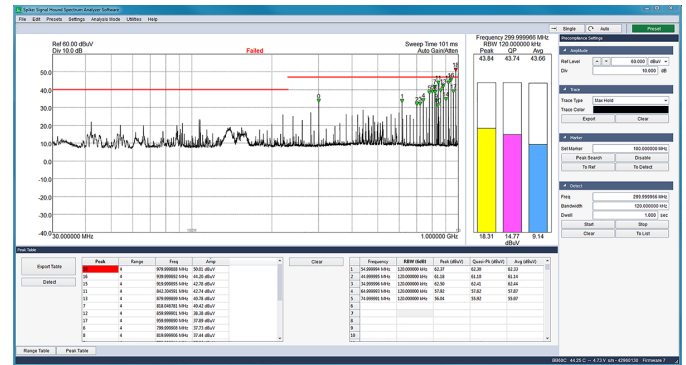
Spike: Signal Hound Spectrum Analyzer Software

File Edit Presets Settings Analysis Mode Utilities Help

Single Auto Preset

Ref 60.00 dBuV
Div 10.0 dB

Failed

Sweep Time 101 ms
Auto Gain/Atten

50.0
40.0
30.0
20.0
10.0
0.0
-10.0
-20.0
-30.0
-40.0

30.000000 MHz

1.000000 GHz

Frequency 299.999966 MHz
RBW 120.000000 kHz
Peak QP Avg
43.84 43.74 43.60

18.31 14.77 9.14
dBuV

Precompliance Settings

Amplitude
Ref Level 60.000 dBuV
Div 10.000 dB

Trace
Trace Type Max Hold
Trace Color
Export Clear

Marker
Set Marker 160.000000 MHz
Peak Search Disable
To Ref To Detect

Detect
Freq 299.999966 MHz
Bandwidth 120.000000 kHz
Dwell 1.000 sec
Start Stop
Clear To List

Peak Table

Export Table
Detect

| Peak | Range | Freq | Amp |
|---|---|---|---|
| 16 | 4 | 979.999993 MHz | 50.01 dBuV |
| 18 | 4 | 939.999992 MHz | 44.20 dBuV |
| 15 | 4 | 919.999995 MHz | 42.78 dBuV |
| 11 | 4 | 842.004591 MHz | 42.74 dBuV |
| 13 | 4 | 879.999999 MHz | 40.78 dBuV |
| 17 | 4 | 818.098783 MHz | 40.42 dBuV |
| 12 | 4 | 859.999991 MHz | 38.38 dBuV |
| 10 | 4 | 959.999990 MHz | 37.89 dBuV |
| 8 | 4 | 799.999990 MHz | 37.73 dBuV |
| 9 | 4 | 819.999994 MHz | 37.44 dBuV |

Clear

| | Frequency | RBW (3dB) | Peak (dBuV) | Quasi-Pk (dBuV) | Avg (dBuV) |
|---|---|---|---|---|---|
| 1 | 54.999994 MHz | 120.000000 kHz | 62.37 | 62.30 | 62.23 |
| 2 | 44.999995 MHz | 120.000000 kHz | 61.18 | 61.19 | 61.14 |
| 3 | 34.999996 MHz | 120.000000 kHz | 62.50 | 62.41 | 62.44 |
| 4 | 64.999993 MHz | 120.000000 kHz | 57.62 | 57.62 | 57.07 |
| 5 | 74.999991 MHz | 120.000000 kHz | 56.04 | 55.92 | 55.97 |
| 6 | | | | | |
| 7 | | | | | |
| 8 | | | | | |
| 9 | | | | | |
| 10 | | | | | |

Range Table Peak Table

BB60C: 44.25 C -- 4.73 V Firmware 7